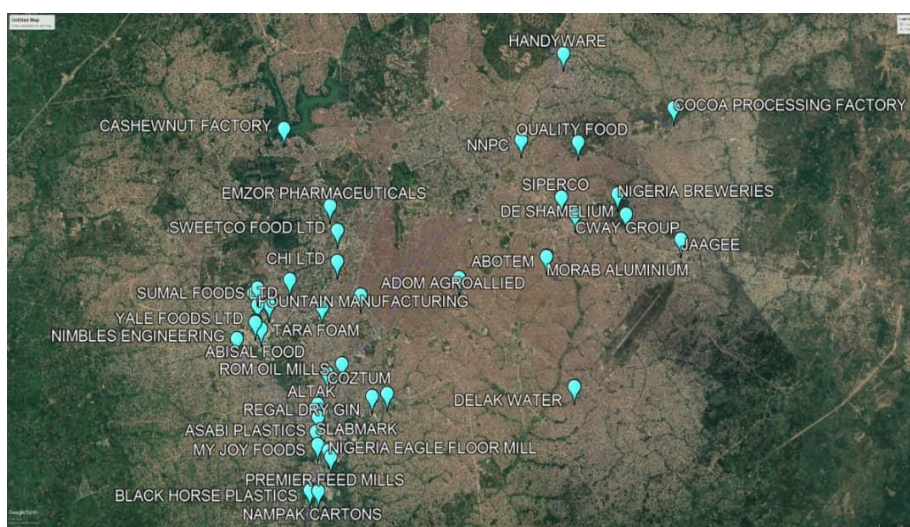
Untitled Map

HANDY WARE
COCOA PROCESSING FACTORY
CASHEWNUT FACTORY
NNPC
QUALITY FOOD
SIPERCO
NIGERIA BREWERIES
EMZOR PHARMACEUTICALS
DE SHAMELIUM
CWAY GROUP
SWEETCO FOOD LTD
JAAGEE
ABOTEM
MORAB ALUMINIUM
CHI LTD
ADOM AGROALLIED
SUMAL FOODS LTD
FOUNTAIN MANUFACTURING
YALE FOODS LTD
TARA FOAM
NIMBLES ENGINEERING
ABISAL FOOD
ROM OIL MILLS
COZTUM
ALTAK
DELAK WATER
REGAL DRY GIN
ASABI PLASTICS
SLABMARK
MY JOY FOODS
NIGERIA EAGLE FLOOR MILL
PREMIER FEED MILLS
BLACK HORSE PLASTICS
NAMPAK CARTONS

Google Earth